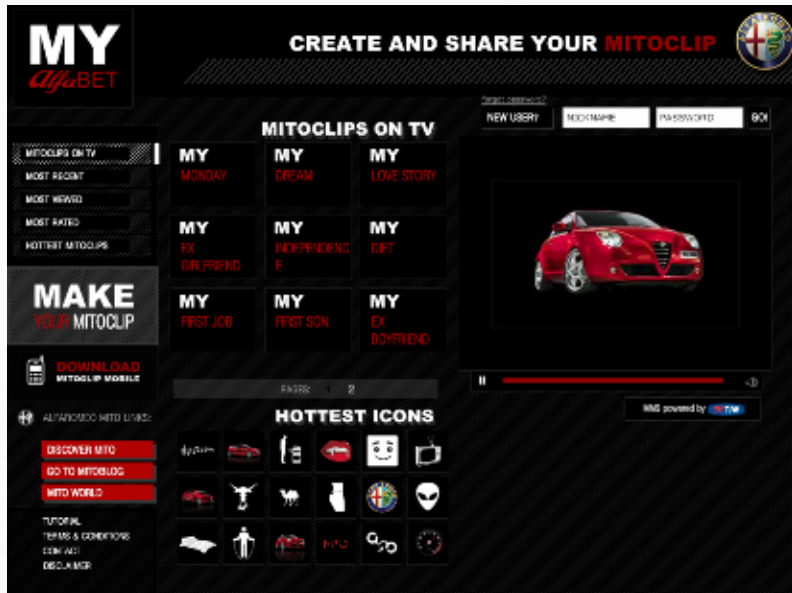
MY AlfaBET

CREATE AND SHARE YOUR MITOCLIP

forgot password?

NEW USER?

NICK NAME

PASSWORD

GO!

MITOCLIPS ON TV

MOST RECENT

MOST VIEWED

MOST RATED

HOTTEST MITOCLIPS

MITOCLIPS ON TV

MY MONDAY

MY DREAM

MY LOVE STORY

MY EX GIRLFRIEND

MY INDEPENDENCE

MY DIET

MY FIRST JOB

MY FIRST SON

MY EX BOYFRIEND

PAGES: 1 2

MAKE YOUR MITOCLIP

DOWNLOAD MITOCLIP MOBILE

ALFAROMEO MITO LINKS:

DISCOVER MITO

GO TO MITOBLOG

MITO WORLD

TUTORIAL

TERMS & CONDITIONS

CONTACT

DISCLAIMER

HOTTEST ICONS

MMS powered by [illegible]